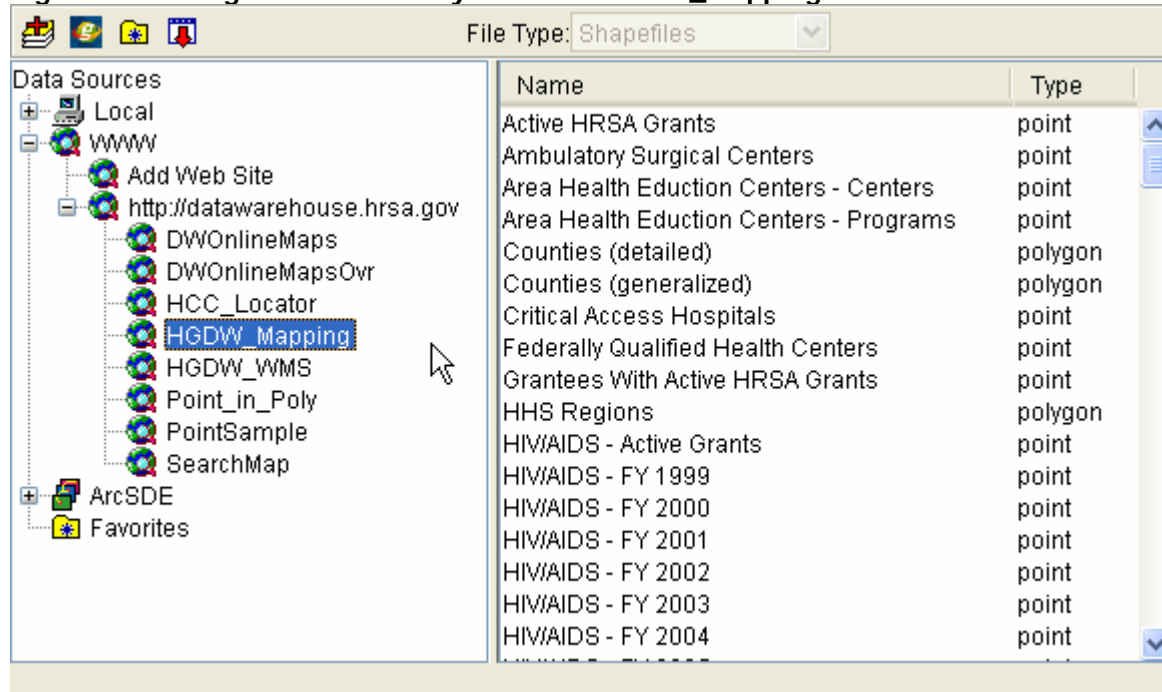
File Type: Shapefiles

Data Sources
Local
WWW
Add Web Site
http://datawarehouse.hrsa.gov
DWOnlineMaps
DWOnlineMapsOvr
HCC_Locator
HGDW_Mapping
HGDW_WMS
Point_in_Poly
PointSample
SearchMap
ArcSDE
Favorites

| Name | Type |
|---|---|
| Active HRSA Grants | point |
| Ambulatory Surgical Centers | point |
| Area Health Eduction Centers - Centers | point |
| Area Health Eduction Centers - Programs | point |
| Counties (detailed) | polygon |
| Counties (generalized) | polygon |
| Critical Access Hospitals | point |
| Federally Qualified Health Centers | point |
| Grantees With Active HRSA Grants | point |
| HHS Regions | polygon |
| HIV/AIDS - Active Grants | point |
| HIV/AIDS - FY 1999 | point |
| HIV/AIDS - FY 2000 | point |
| HIV/AIDS - FY 2001 | point |
| HIV/AIDS - FY 2002 | point |
| HIV/AIDS - FY 2003 | point |
| HIV/AIDS - FY 2004 | point |